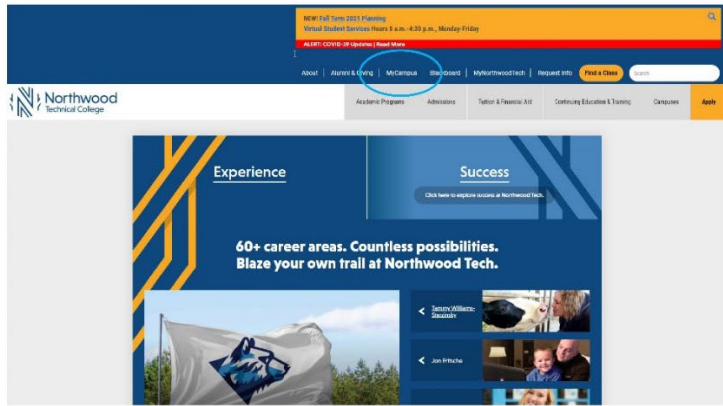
NEW! Fall Term 2021 Planning
Virtual Student Services Hours 8 a.m.-4:30 p.m., Monday-Friday

ALERT: COVID-19 Updates | Read More

About | Alumni & Giving | MyCampus | Blackboard | MyNorthwoodTech | Request Info | Find a Class | Search

Northwood Technical College

Academic Programs | Admissions | Tuition & Financial Aid | Continuing Education & Training | Campuses | Apply

Experience

Success

Click here to explore success at Northwood Tech.

60+ career areas. Countless possibilities. Blaze your own trail at Northwood Tech.

Tammy Williams-Staszesky

Jon Fritsche